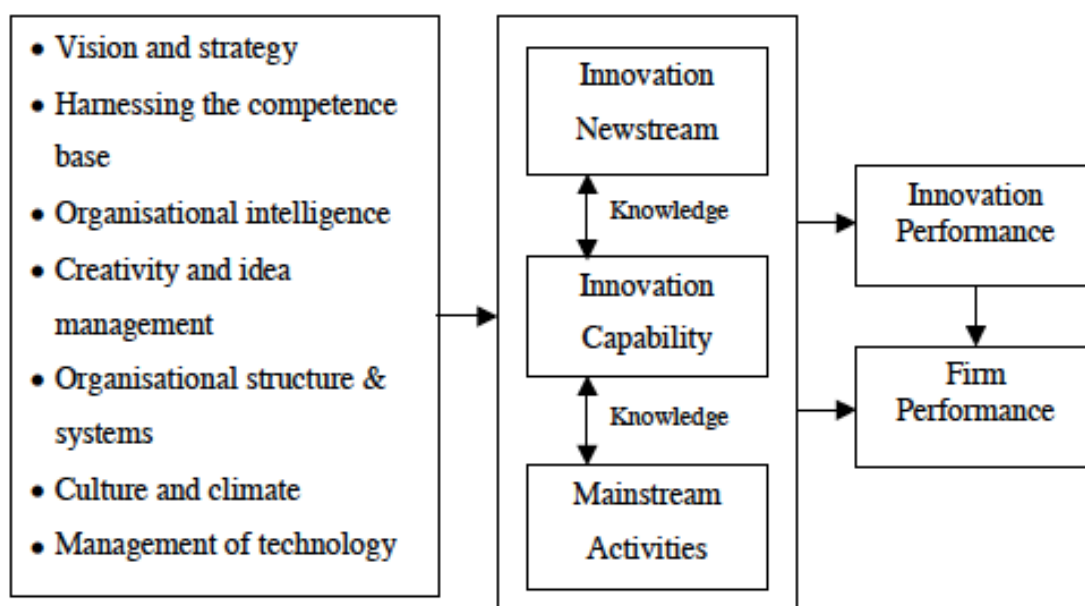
- Vision and strategy
- Harnessing the competence base
- Organisational intelligence
- Creativity and idea management
- Organisational structure & systems
- Culture and climate
- Management of technology

Innovation Newstream

Knowledge

Innovation Capability

Knowledge

Mainstream Activities

Innovation Performance

Firm Performance